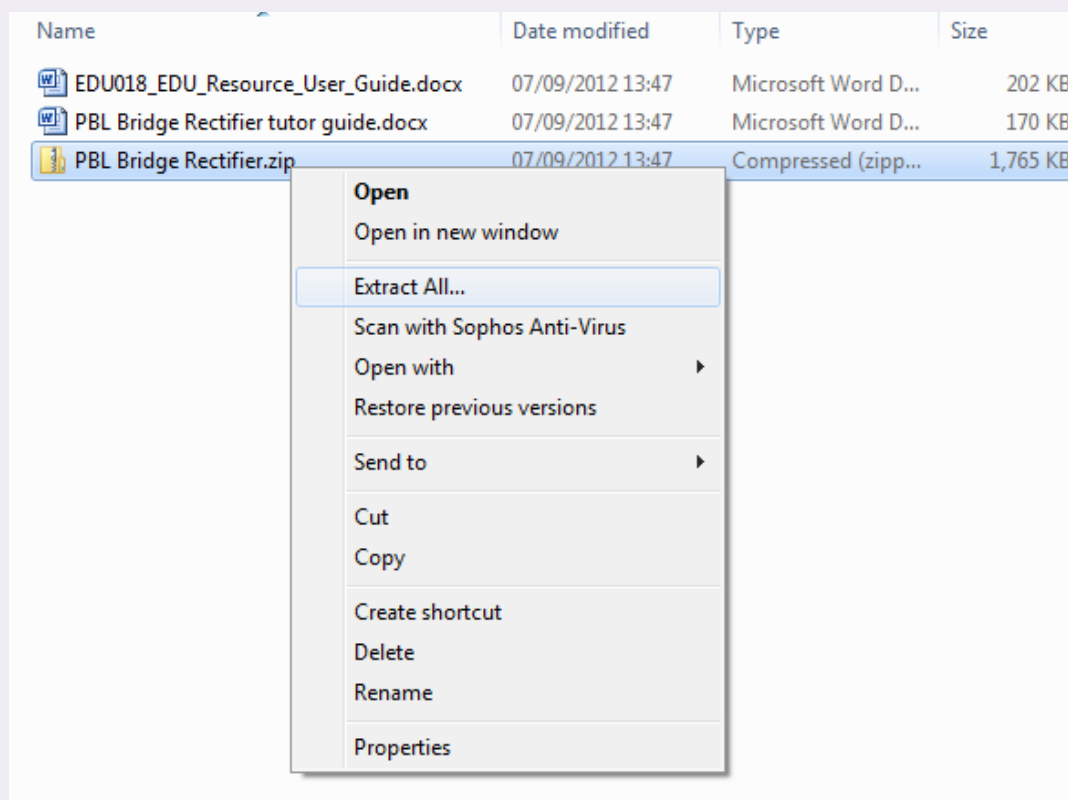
| Name | Date modified | Type | Size |
|---|---|---|---|
| EDU018_EDU_Resource_User_Guide.docx | 07/09/2012 13:47 | Microsoft Word D... | 202 KB |
| PBL Bridge Rectifier tutor guide.docx | 07/09/2012 13:47 | Microsoft Word D... | 170 KB |
| PBL Bridge Rectifier.zip | 07/09/2012 13:47 | Compressed (zipp... | 1,765 KB |

Open
Open in new window

Extract All...
Scan with Sophos Anti-Virus
Open with
Restore previous versions

Send to

Cut
Copy

Create shortcut
Delete
Rename

Properties